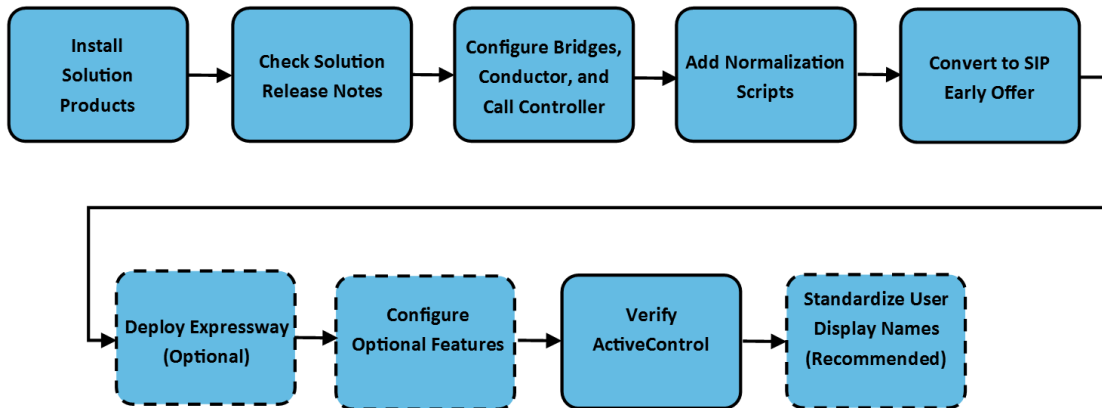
Install Solution Products

Check Solution Release Notes

Configure Bridges, Conductor, and Call Controller

Add Normalization Scripts

Convert to SIP Early Offer

Deploy Expressway (Optional)

Configure Optional Features

Verify ActiveControl

Standardize User Display Names (Recommended)